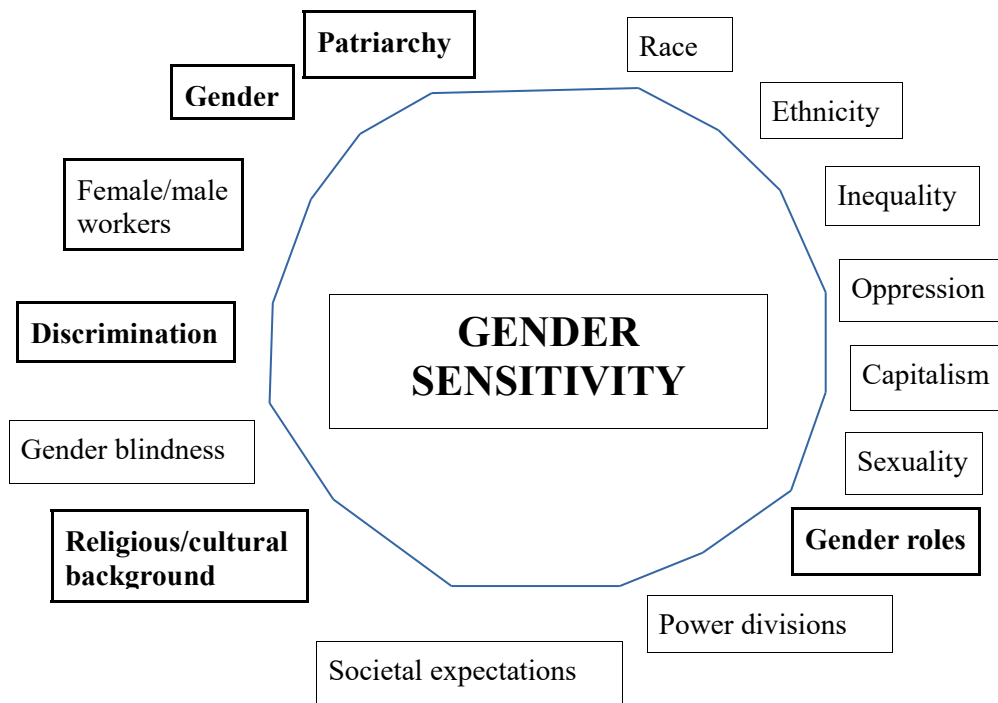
Patriarchy

Race

Gender

Ethnicity

Female/male workers

Inequality

Oppression

Discrimination

GENDER SENSITIVITY

Capitalism

Gender blindness

Sexuality

Religious/cultural background

Gender roles

Power divisions

Societal expectations